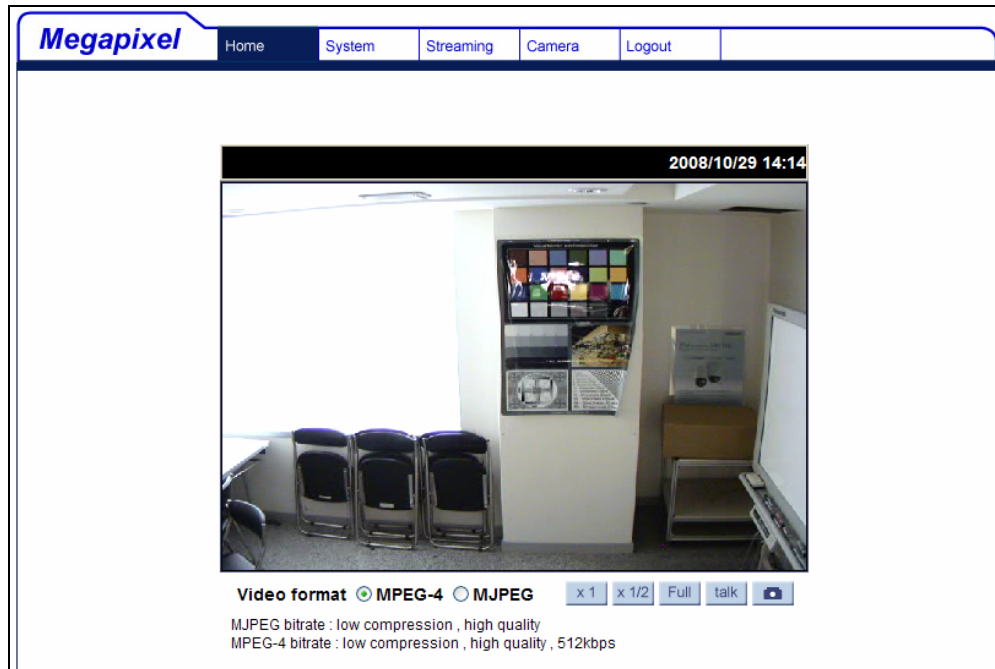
Megapixel

Home | System | Streaming | Camera | Logout

2008/10/29 14:14

Video format MPEG-4 MJPEG

x 1 | x 1/2 | Full | talk

MJPEG bitrate : low compression , high quality
MPEG-4 bitrate : low compression , high quality , 512kbps